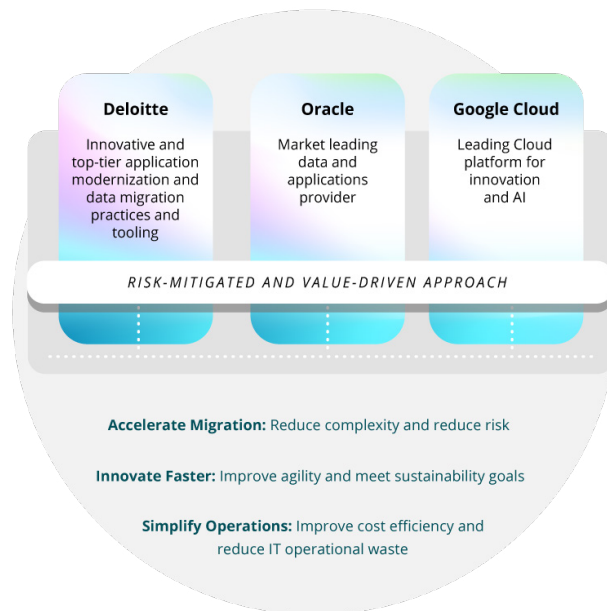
Deloitte

Innovative and top-tier application modernization and data migration practices and tooling

Oracle

Market leading data and applications provider

Google Cloud

Leading Cloud platform for innovation and AI

RISK-MITIGATED AND VALUE-DRIVEN APPROACH

Accelerate Migration: Reduce complexity and reduce risk

Innovate Faster: Improve agility and meet sustainability goals

Simplify Operations: Improve cost efficiency and reduce IT operational waste